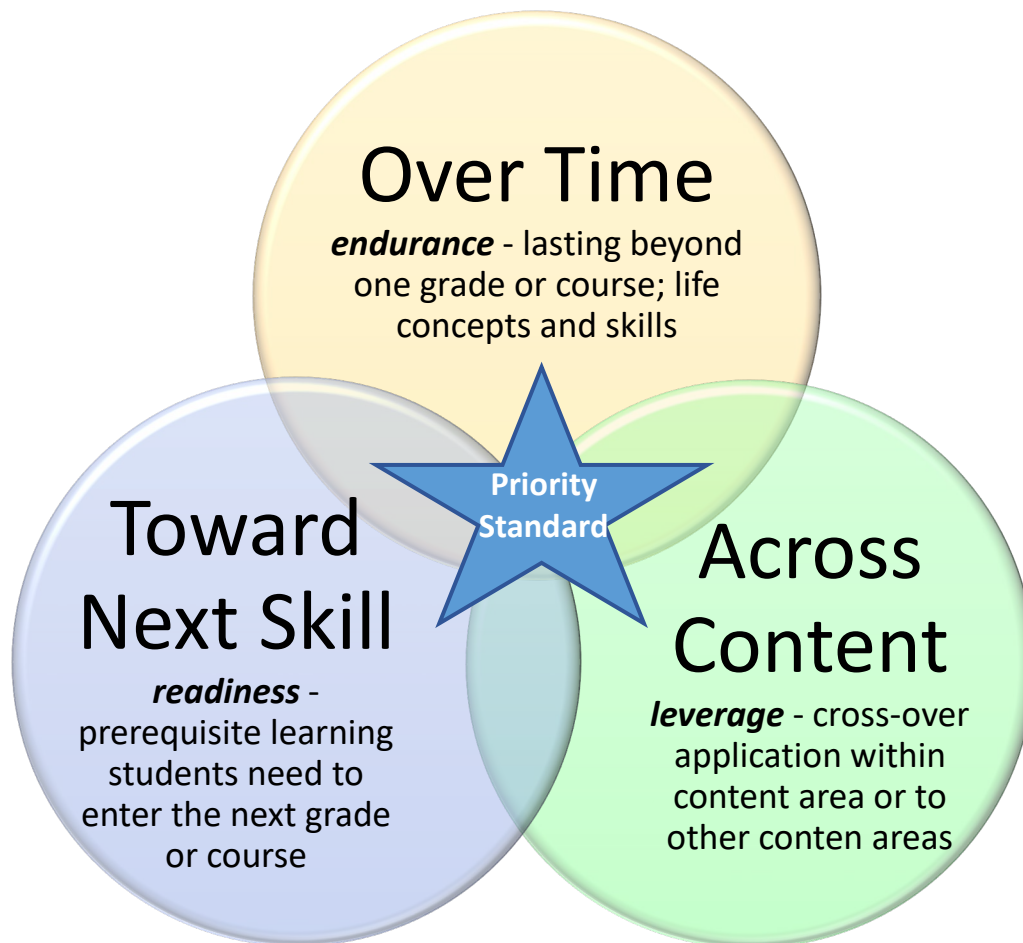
Over Time
*endurance* - lasting beyond one grade or course; life concepts and skills

Priority Standard

Toward Next Skill
*readiness* - prerequisite learning students need to enter the next grade or course

Across Content
*leverage* - cross-over application within content area or to other conten areas